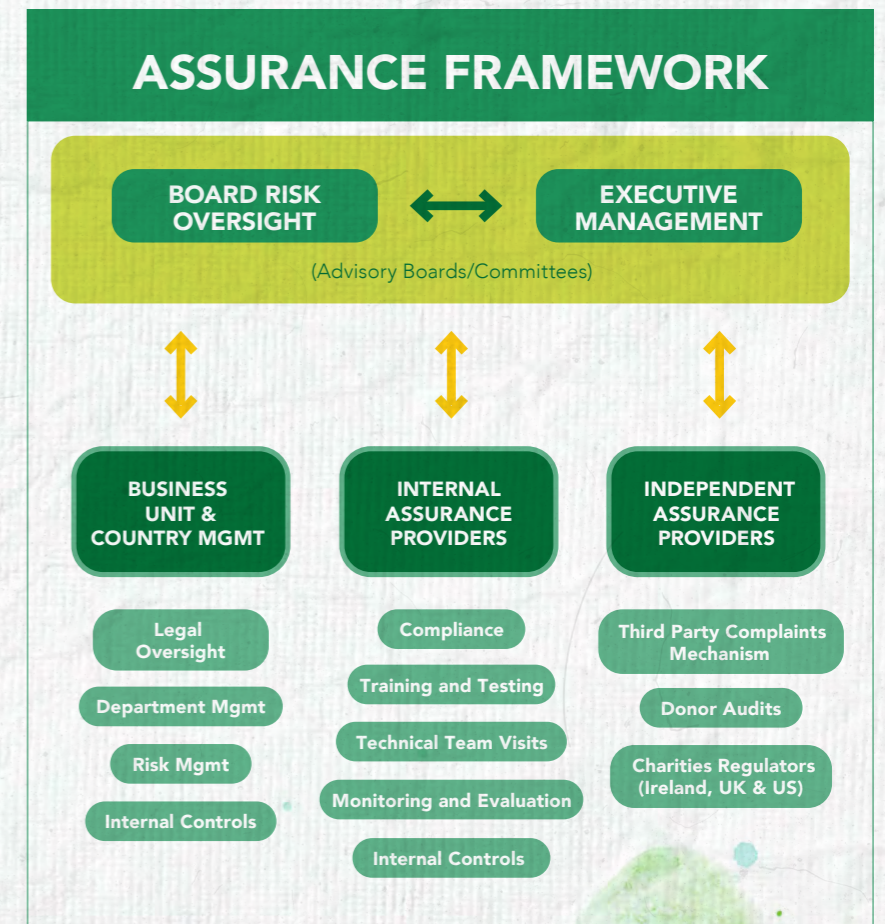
ASSURANCE FRAMEWORK

BOARD RISK OVERSIGHT

EXECUTIVE MANAGEMENT

(Advisory Boards/Committees)

BUSINESS UNIT & COUNTRY MGMT

Legal Oversight

Department Mgmt

Risk Mgmt

Internal Controls

INTERNAL ASSURANCE PROVIDERS

Compliance

Training and Testing

Technical Team Visits

Monitoring and Evaluation

Internal Controls

INDEPENDENT ASSURANCE PROVIDERS

Third Party Complaints Mechanism

Donor Audits

Charities Regulators (Ireland, UK & US)